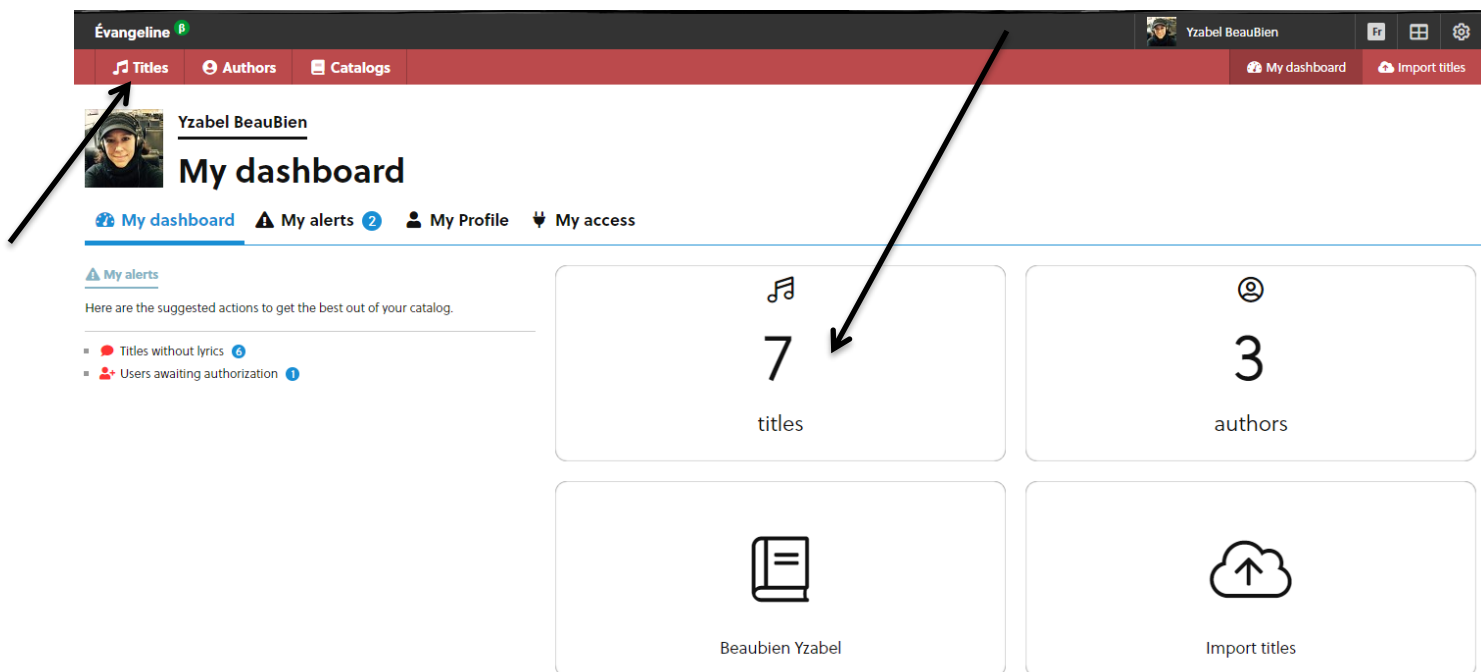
Évangeline β

Yzabel BeauBien

Fr

Titles Authors Catalogs

My dashboard Import titles

Yzabel BeauBien

My dashboard

My dashboard My alerts 2 My Profile My access

My alerts

Here are the suggested actions to get the best out of your catalog.

- Titles without lyrics 6
- Users awaiting authorization 1

7

titles

3

authors

Beaubien Yzabel

Import titles